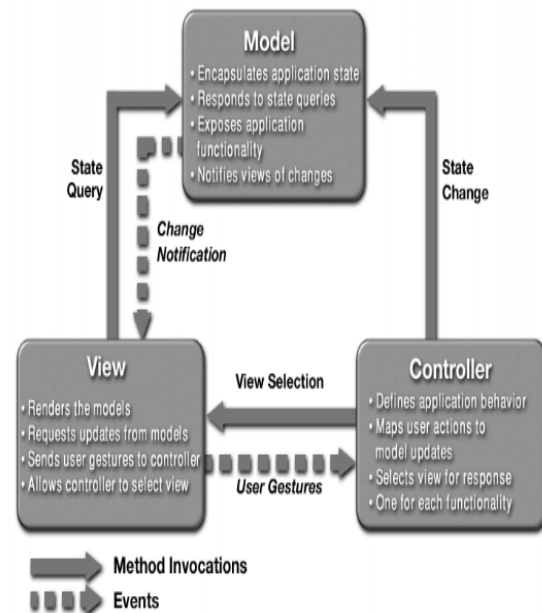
Model
• Encapsulates application state
• Responds to state queries
• Exposes application functionality
• Notifies views of changes

State Query

Change Notification

State Change

View
• Renders the models
• Requests updates from models
• Sends user gestures to controller
• Allows controller to select view

View Selection

User Gestures

Controller
• Defines application behavior
• Maps user actions to model updates
• Selects view for response
• One for each functionality

Method Invocations

Events